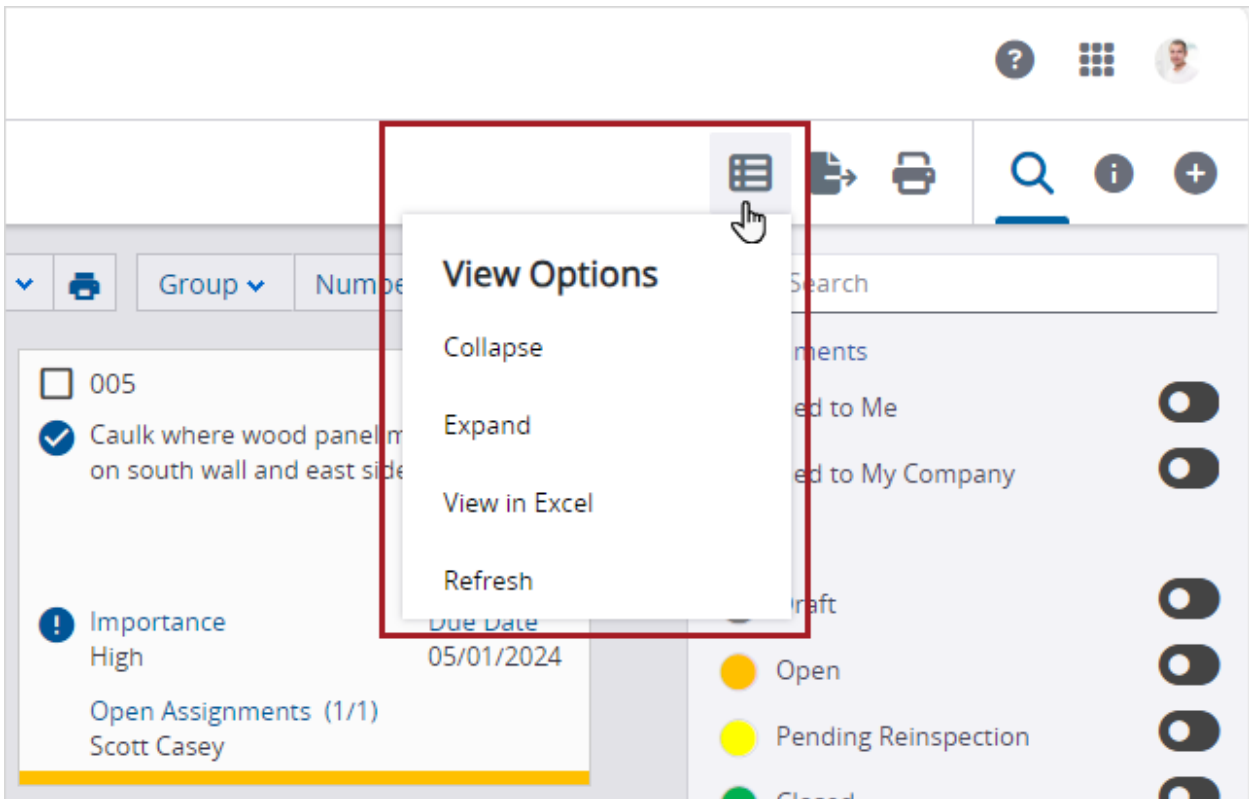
Group
Numbe

View Options
Collapse
Expand
View in Excel
Refresh

Search
ments
ed to Me
ed to My Company

005
Caulk where wood panel m
on south wall and east sid

Importance
High
Due Date
05/01/2024
Open Assignments (1/1)
Scott Casey

raft
Open
Pending Reinspection
Closed